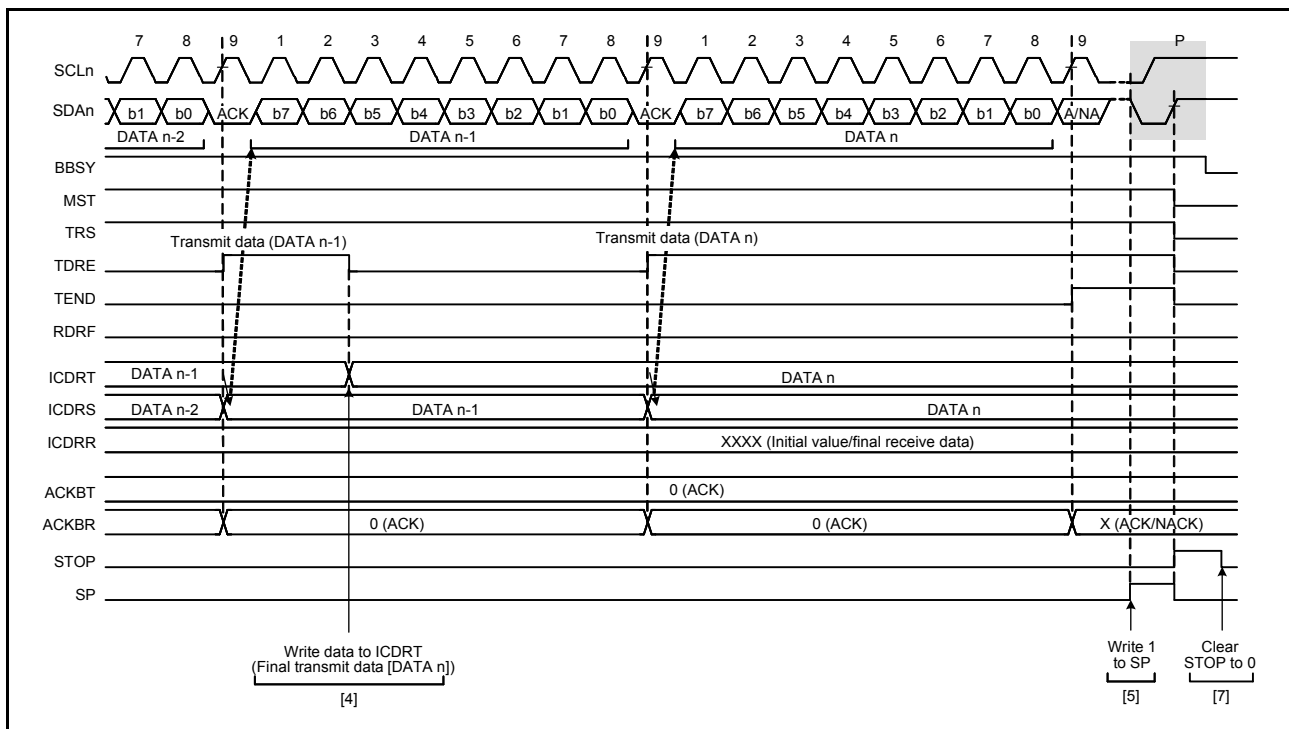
7 8 9 1 2 3 4 5 6 7 8 9 1 2 3 4 5 6 7 8 9 P

SCLn

SDAn b1 b0 ACK b7 b6 b5 b4 b3 b2 b1 b0 ACK b7 b6 b5 b4 b3 b2 b1 b0 A/NA

DATA n-2 DATA n-1 DATA n

BBSY

MST

TRS

Transmit data (DATA n-1) Transmit data (DATA n)

TDRE

TEND

RDRF

ICDRT DATA n-1 DATA n

ICDRS DATA n-2 DATA n-1 DATA n

ICDRR XXXX (Initial value/final receive data)

ACKBT 0 (ACK)

ACKBR 0 (ACK) 0 (ACK) X (ACK/NACK)

STOP

SP

Write data to ICDRT (Final transmit data [DATA n])

[4]

Write 1 to SP

[5]

Clear STOP to 0

[7]